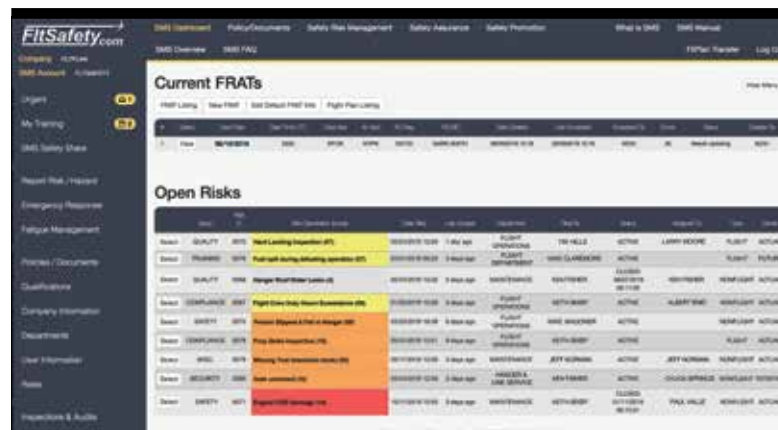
FltSafety.com

SMS Dashboard Policy/Documents Safety Risk Management Safety Assurance Safety Promotion What is SMS SMS Manual

SMS Overview SMS FAQ FltPlan Transfer Log Out

Company FLTPLAN
SMS Account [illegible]

Urgent
My Training
SMS Safety Share
Report Risk / Hazard
Emergency Response
Fatigue Management
Policies / Documents
Qualifications
Company Information
Departments
User Information
Roles
Inspections & Audits

Current FRATs

FRAT Listing | New FRAT | Edit Default FRAT Info | Flight Plan Listing

1 View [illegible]

Open Risks

| | | | | | | | | | | |
|---|---|---|---|---|---|---|---|---|---|---|
| Select | QUALITY | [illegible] | Hard Landing Inspection (37) | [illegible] | 1 day ago | FLIGHT OPERATIONS | TIM HILLS | ACTIVE | LARRY MOORE | FLIGHT |
| Select | TRAINING | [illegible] | Fuel spill during defueling operation (57) | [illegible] | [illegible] | FLIGHT DEPARTMENT | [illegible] | ACTIVE | | |
| Select | QUALITY | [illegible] | Hangar Roof Water Leaks (4) | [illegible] | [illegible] | MAINTENANCE | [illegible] | CLOSED | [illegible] | NONFLIGHT |
| Select | COMPLIANCE | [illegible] | Flight Crew Duty Hours Exceedance (58) | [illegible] | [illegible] | FLIGHT OPERATIONS | KEITH BARRY | ACTIVE | ALBERT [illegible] | NONFLIGHT |
| Select | SAFETY | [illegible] | Person Slipped & Fell in Hangar (38) | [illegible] | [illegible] | FLIGHT OPERATIONS | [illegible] | ACTIVE | | FLIGHT |
| Select | COMPLIANCE | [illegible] | Prop Strike Inspection (15) | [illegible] | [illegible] | FLIGHT OPERATIONS | KEITH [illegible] | ACTIVE | | FLIGHT |
| Select | MISC | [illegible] | Missing Tool Inventory Items (5) | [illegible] | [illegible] | MAINTENANCE | JEFF NORMAN | ACTIVE | JEFF NORMAN | NONFLIGHT |
| Select | SECURITY | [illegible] | Gate unlocked (10) | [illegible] | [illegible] | HANGER & LINE SERVICE | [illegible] | ACTIVE | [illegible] | NONFLIGHT |
| Select | SAFETY | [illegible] | Engine FOD Damage (14) | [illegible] | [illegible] | MAINTENANCE | KEITH BERRY | CLOSED | PAUL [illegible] | NONFLIGHT |